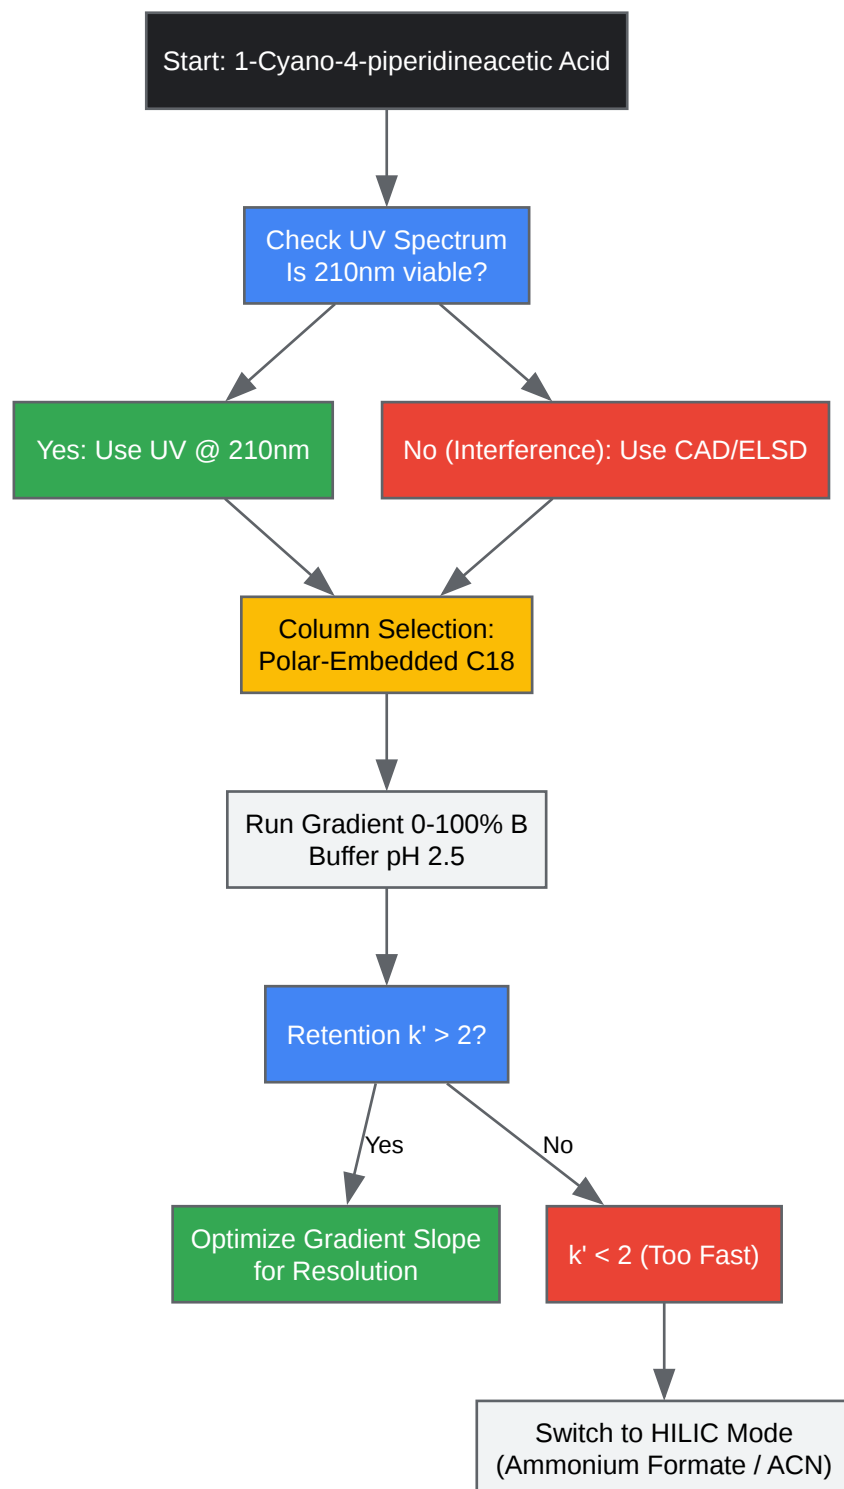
Start: 1-Cyano-4-piperidineacetic Acid

Check UV Spectrum
Is 210nm viable?

Yes: Use UV @ 210nm

No (Interference): Use CAD/ELSD

Column Selection:
Polar-Embedded C18

Run Gradient 0-100% B
Buffer pH 2.5

Retention k' > 2?

Yes

No

Optimize Gradient Slope
for Resolution

k' < 2 (Too Fast)

Switch to HILIC Mode
(Ammonium Formate / ACN)